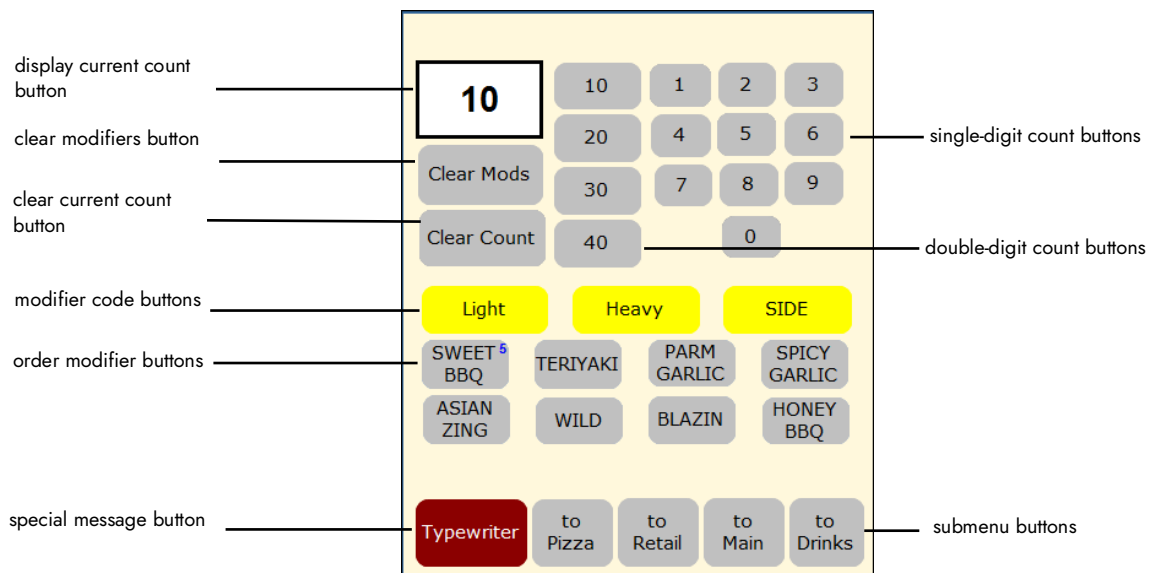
display current count button

10

10 1 2 3

clear modifiers button

20 4 5 6

single-digit count buttons

Clear Mods

30 7 8 9

clear current count button

Clear Count

40 0

double-digit count buttons

modifier code buttons

Light Heavy SIDE

order modifier buttons

SWEET BBQ 5

TERIYAKI

PARM GARLIC

SPICY GARLIC

ASIAN ZING

WILD

BLAZIN

HONEY BBQ

special message button

Typewriter

to Pizza

to Retail

to Main

to Drinks

submenu buttons